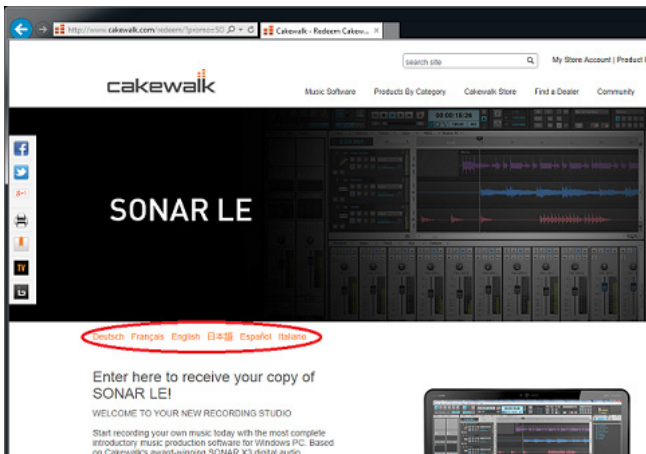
http://www.cakewalk.com/redeem/?promo=SO
Cakewalk - Redeem Cakew...

search site
My Store Account | Product I

cakewalk

Music Software
Products By Category
Cakewalk Store
Find a Dealer
Community

SONAR LE

Deutsch Français English 日本語 Español Italiano

Enter here to receive your copy of SONAR LE!

WELCOME TO YOUR NEW RECORDING STUDIO

Start recording your own music today with the most complete introductory music production software for Windows PC. Based on Cakewalk's award-winning SONAR X3 digital audio